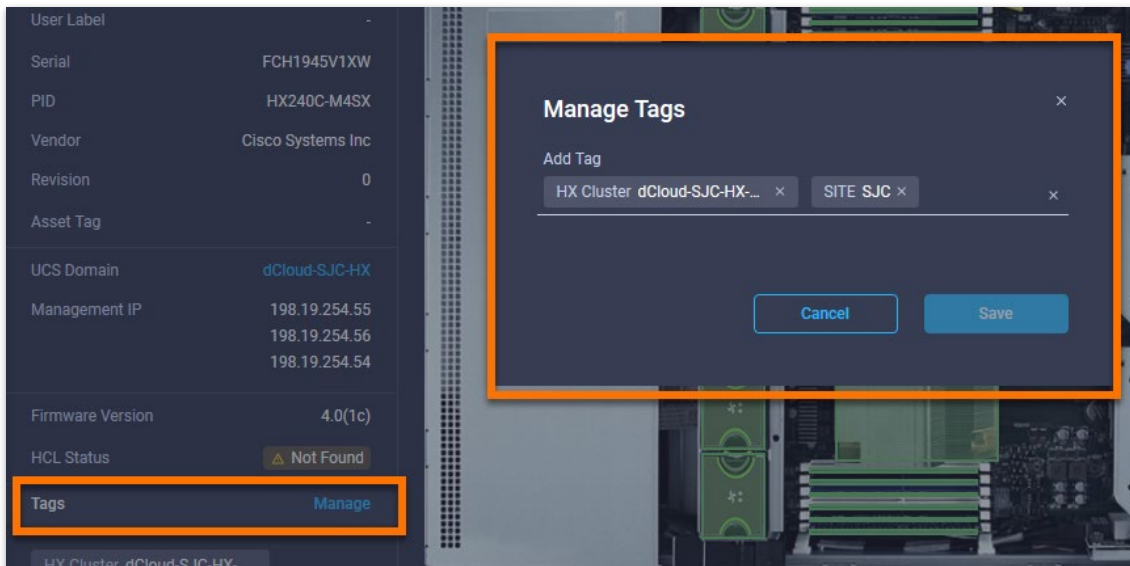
User Label -
Serial FCH1945V1XW
PID HX240C-M4SX
Vendor Cisco Systems Inc
Revision 0
Asset Tag -
UCS Domain dCloud-SJC-HX
Management IP 198.19.254.55
198.19.254.56
198.19.254.54
Firmware Version 4.0(1c)
HCL Status ⚠ Not Found
Tags Manage
HX Cluster dCloud-SJC-HX-

Manage Tags
×
Add Tag
HX Cluster dCloud-SJC-HX-... × SITE SJC × ×
Cancel Save